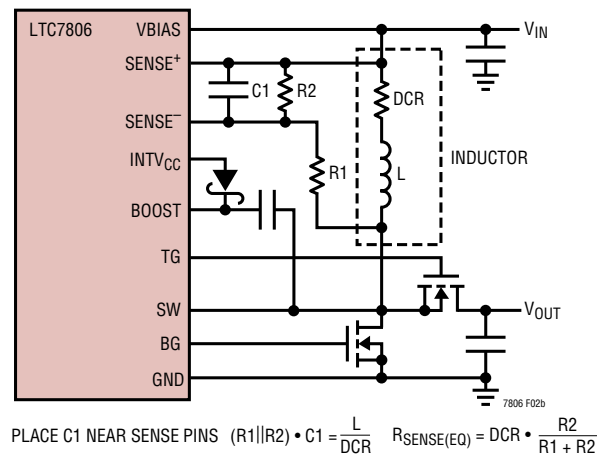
LTC7806
VBIAS
$SENSE^+$
$SENSE^-$
$INTV_{CC}$
BOOST
TG
SW
BG
GND
$V_{IN}$
C1
R2
R1
DCR
L
INDUCTOR
$V_{OUT}$
7806 F02b

PLACE C1 NEAR SENSE PINS $(R1||R2) \bullet C1 = \frac{L}{DCR}$ $R_{SENSE(EQ)} = DCR \bullet \frac{R2}{R1 + R2}$